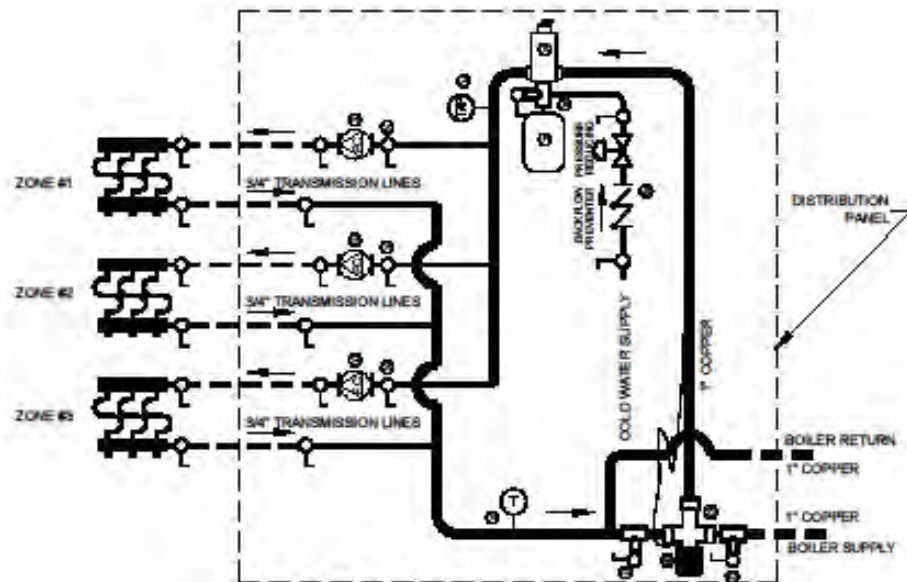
ZONE #1

3/4" TRANSMISSION LINES

ZONE #2

3/4" TRANSMISSION LINES

ZONE #3

3/4" TRANSMISSION LINES

PRESSURE REDUCING

BACK FLOW PREVENTER

COLD WATER SUPPLY

1" COPPER

DISTRIBUTION PANEL

BOILER RETURN
1" COPPER

1" COPPER
BOILER SUPPLY

T